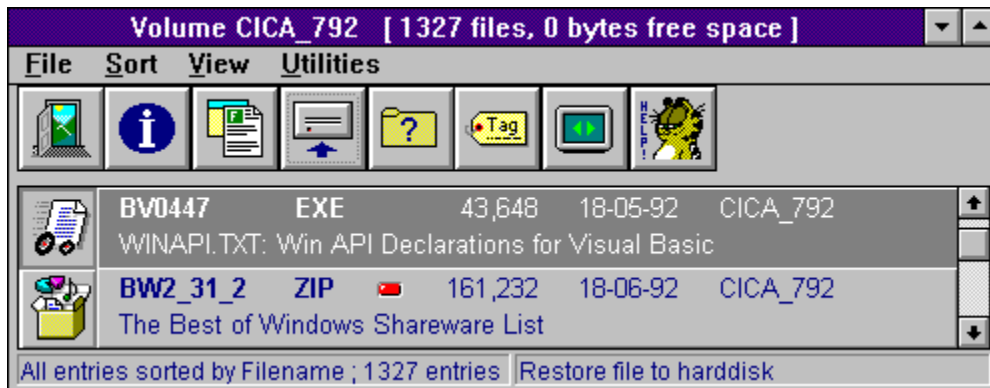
Volume CICA_792 [ 1327 files, 0 bytes free space ]

File Sort View Utilities

Tag

HELP!

BV0447 EXE 43,648 18-05-92 CICA_792
WINAPI.TXT: Win API Declarations for Visual Basic

BW2_31_2 ZIP 161,232 18-06-92 CICA_792
The Best of Windows Shareware List

All entries sorted by Filename ; 1327 entries | Restore file to harddisk